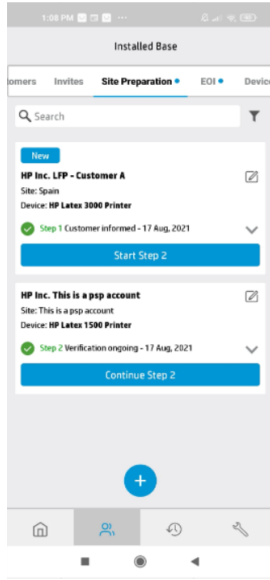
1:08 PM

Installed Base

omers Invites Site Preparation • EOI • Devic

Search

New

HP Inc. LFP - Customer A
Site: Spain
Device: HP Latex 3000 Printer

Step 1 Customer informed - 17 Aug, 2021

Start Step 2

HP Inc. This is a psp account
Site: This is a psp account
Device: HP Latex 1500 Printer

Step 2 Verification ongoing - 17 Aug, 2021

Continue Step 2

+